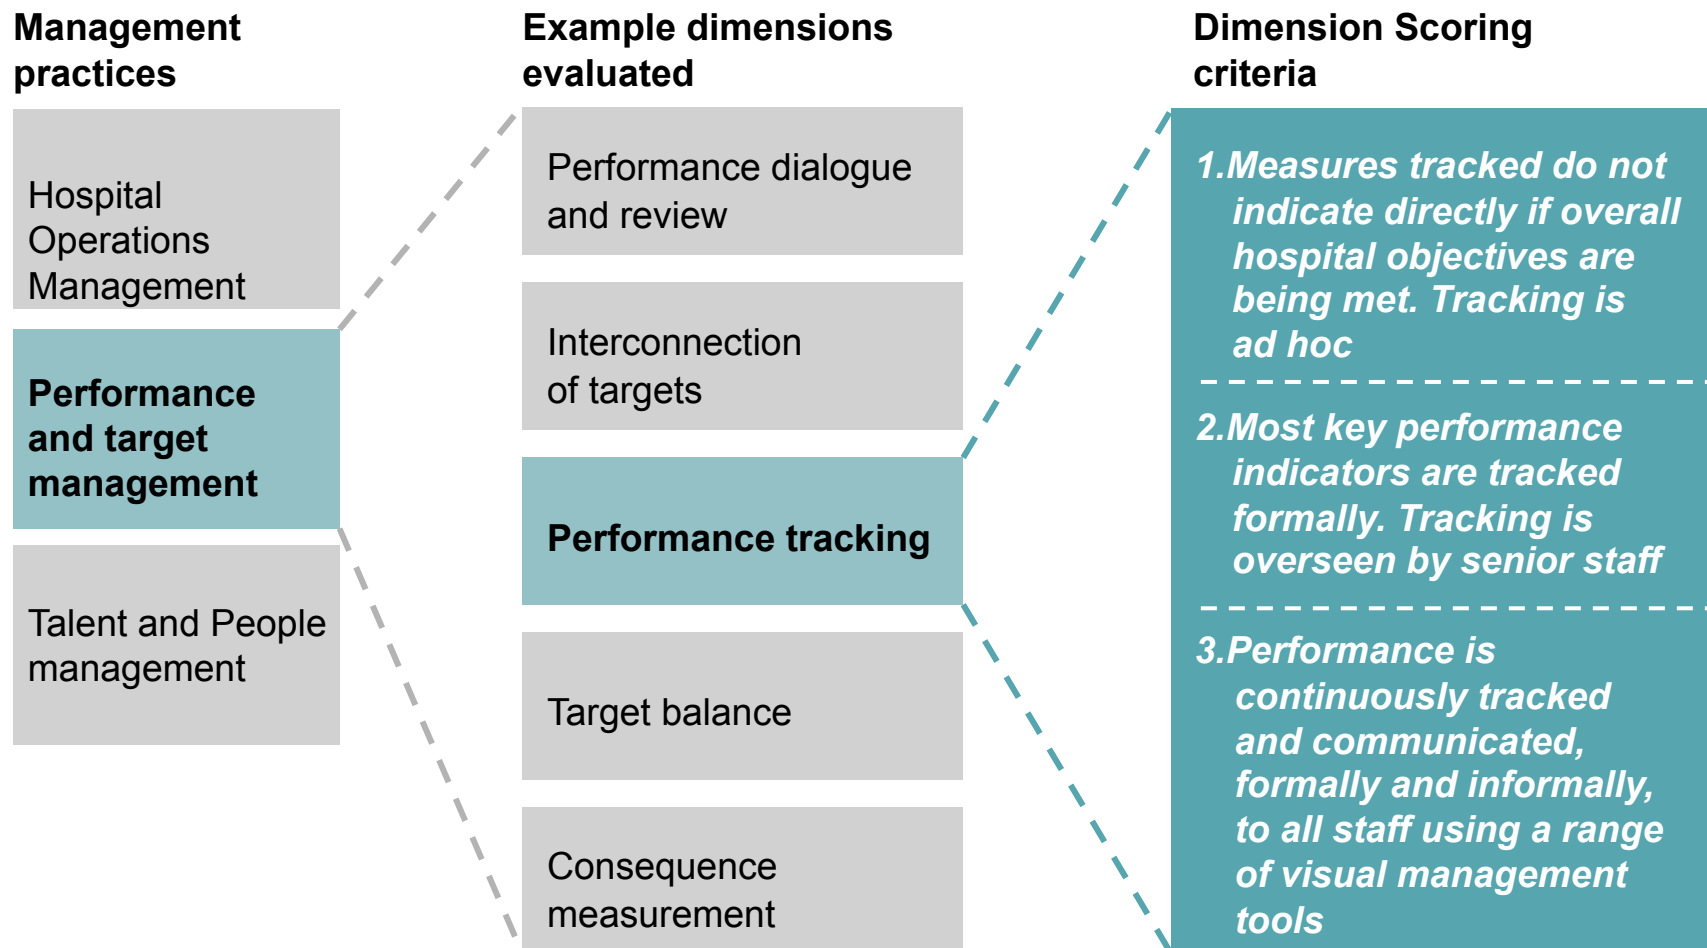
Management practices

Hospital Operations Management

Performance and target management

Talent and People management

Example dimensions evaluated

Performance dialogue and review

Interconnection of targets

Performance tracking

Target balance

Consequence measurement

Dimension Scoring criteria

1. Measures tracked do not indicate directly if overall hospital objectives are being met. Tracking is ad hoc

2. Most key performance indicators are tracked formally. Tracking is overseen by senior staff

3. Performance is continuously tracked and communicated, formally and informally, to all staff using a range of visual management tools